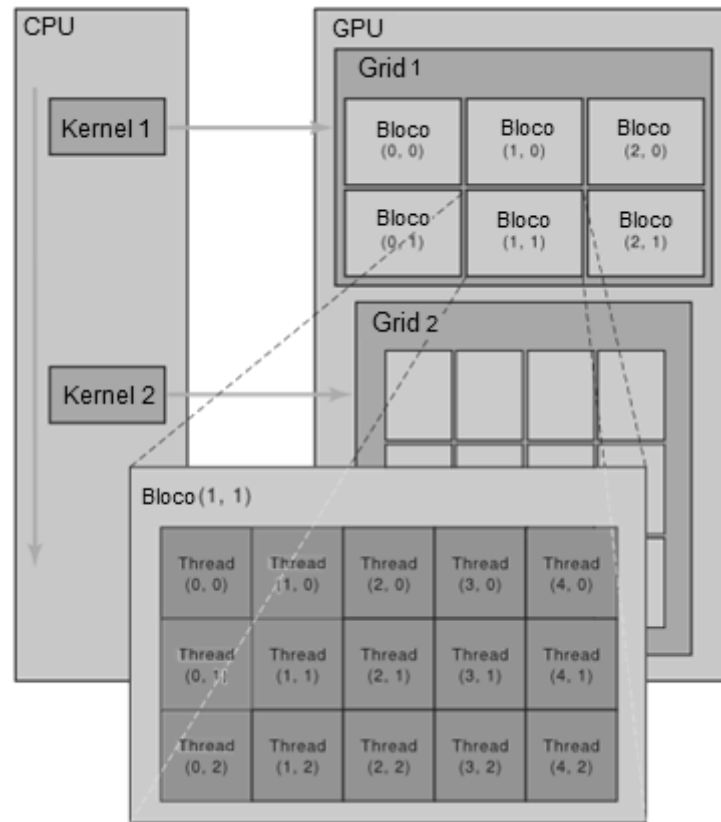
CPU

Kernel 1

Kernel 2

GPU

Grid 1

| Bloco (0, 0) | Bloco (1, 0) | Bloco (2, 0) |
|---|---|---|
| Bloco (0, 1) | Bloco (1, 1) | Bloco (2, 1) |

Grid 2

Bloco (1, 1)

| Thread (0, 0) | Thread (1, 0) | Thread (2, 0) | Thread (3, 0) | Thread (4, 0) |
|---|---|---|---|---|
| Thread (0, 1) | Thread (1, 1) | Thread (2, 1) | Thread (3, 1) | Thread (4, 1) |
| Thread (0, 2) | Thread (1, 2) | Thread (2, 2) | Thread (3, 2) | Thread (4, 2) |